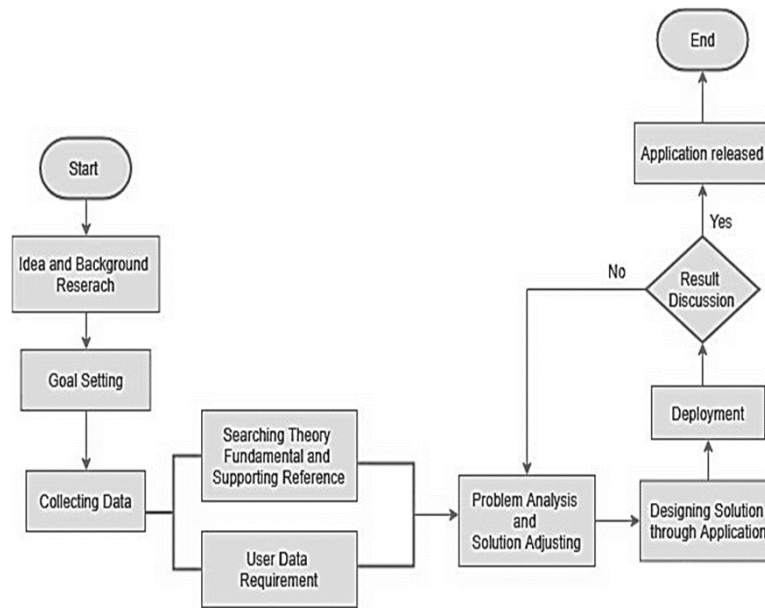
Start

Idea and Background Reserach

Goal Setting

Collecting Data

Searching Theory Fundamental and Supporting Reference

User Data Requirement

Problem Analysis and Solution Adjusting

Designing Solution through Application

Deployment

Result Discussion

No

Yes

Application released

End